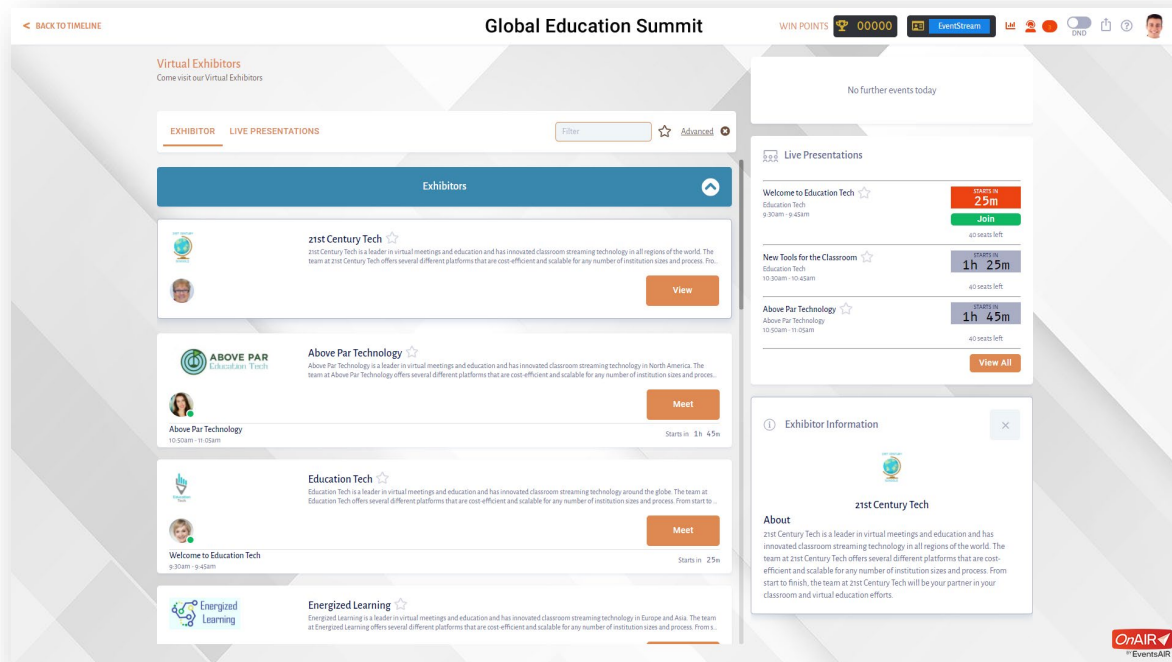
< BACK TO TIMELINE

Global Education Summit

WIN POINTS 00000 EventStream DND

Virtual Exhibitors
Come visit our Virtual Exhibitors

EXHIBITOR LIVE PRESENTATIONS

Filter

Advanced

Exhibitors

21st Century Tech
21st Century Tech is a leader in virtual meetings and education and has innovated classroom streaming technology in all regions of the world. The team at 21st Century Tech offers several different platforms that are cost-efficient and scalable for any number of institution sizes and process. Fro...

View

ABOVE PAR Education Tech

Above Par Technology
Above Par Technology is a leader in virtual meetings and education and has innovated classroom streaming technology in North America. The team at Above Par Technology offers several different platforms that are cost-efficient and scalable for any number of institution sizes and proces...

Meet

Above Par Technology
10:30am - 11:05am

Starts in 1h 45m

Education Tech

Education Tech
Education Tech is a leader in virtual meetings and education and has innovated classroom streaming technology around the globe. The team at Education Tech offers several different platforms that are cost-efficient and scalable for any number of institution sizes and process. From start to ...

Meet

Welcome to Education Tech
9:30am - 9:45am

Starts in 25m

Energized Learning

Energized Learning
Energized Learning is a leader in virtual meetings and education and has innovated classroom streaming technology in Europe and Asia. The team at Energized Learning offers several different platforms that are cost-efficient and scalable for any number of institution sizes and process. From s...

No further events today

Live Presentations

Welcome to Education Tech
Education Tech
9:30am - 9:45am

STARTS IN
25m
Join
40 seats left

New Tools for the Classroom
Education Tech
10:30am - 10:45am

STARTS IN
1h 25m
40 seats left

Above Par Technology
Above Par Technology
10:30am - 11:05am

STARTS IN
1h 45m
40 seats left

View All

Exhibitor Information

21st Century Tech

About
21st Century Tech is a leader in virtual meetings and education and has innovated classroom streaming technology in all regions of the world. The team at 21st Century Tech offers several different platforms that are cost-efficient and scalable for any number of institution sizes and process. From start to finish, the team at 21st Century Tech will be your partner in your classroom and virtual education efforts.

OnAIR BY EventsAIR